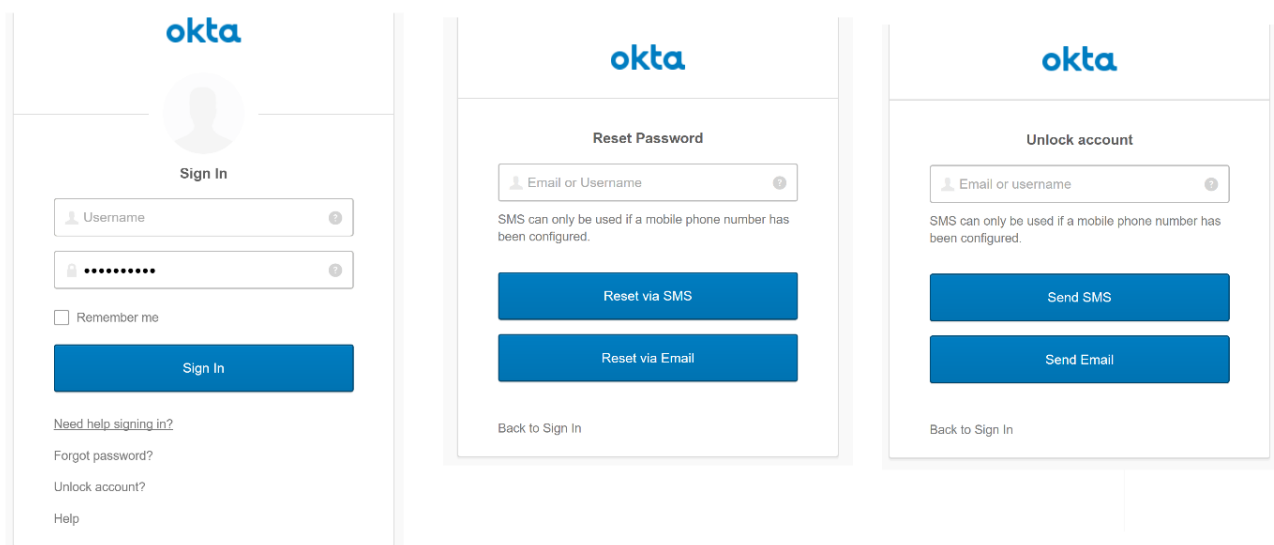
okta

Sign In

Username

••••••••••

Remember me

Sign In

Need help signing in?

Forgot password?

Unlock account?

Help

okta

Reset Password

Email or Username

SMS can only be used if a mobile phone number has been configured.

Reset via SMS

Reset via Email

Back to Sign In

okta

Unlock account

Email or username

SMS can only be used if a mobile phone number has been configured.

Send SMS

Send Email

Back to Sign In